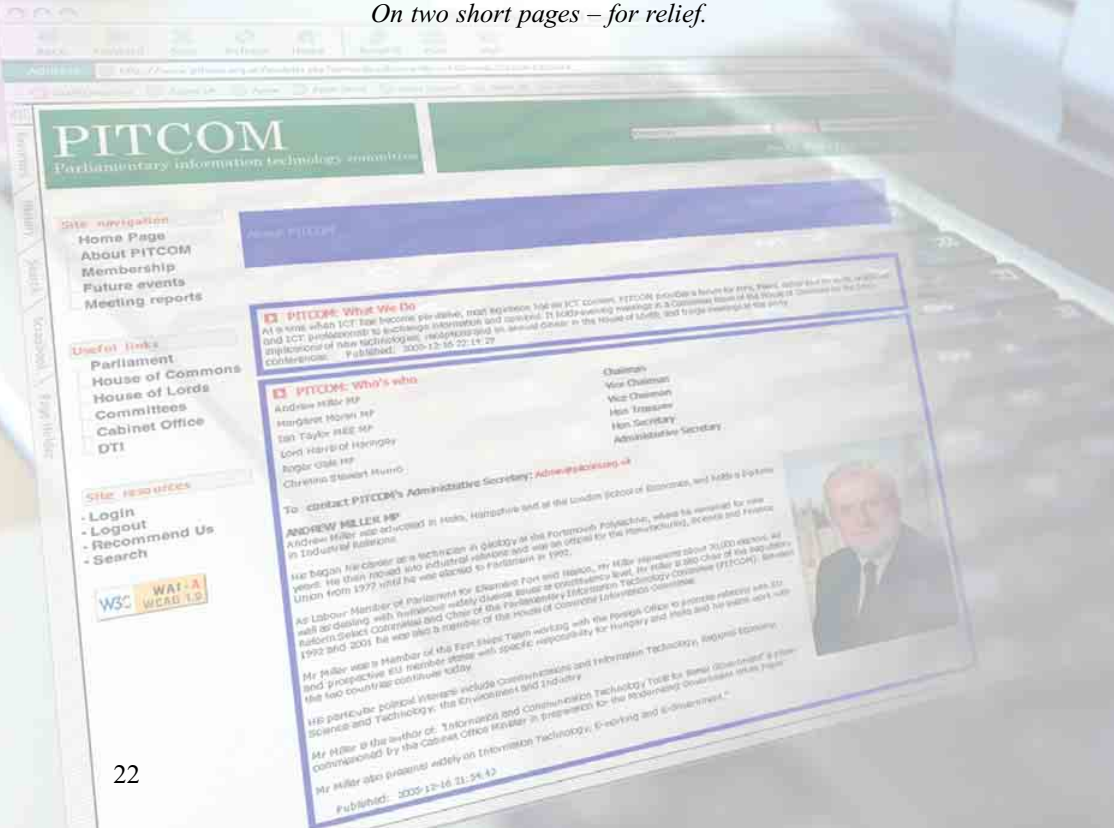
On two short pages – for relief.

PITCOM
Parliamentary information technology committee

Site navigation
Home Page
About PITCOM
Membership
Future events
Meeting reports

Useful links
Parliament
House of Commons
House of Lords
Committees
Cabinet Office
DTI

Site resources
- Login
- Logout
- Recommend Us
- Search

W3C WAI-A WCAG 1.0

About PITCOM

PITCOM: What We Do
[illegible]
Published: 2005-12-16 22:19:29

PITCOM: Who's who
Andrew Miller MP
Margaret Moran MP
Ian Taylor MBE MP
Lord Harris of Haringey
Roger Gale MP
Christine Stewart Munro

Chairman
Vice Chairman
Vice Chairman
Hon Treasurer
Hon Secretary
Administrative Secretary

To contact PITCOM's Administrative Secretary: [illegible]

ANDREW MILLER MP
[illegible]

Published: 2005-12-16 21:54:43

22